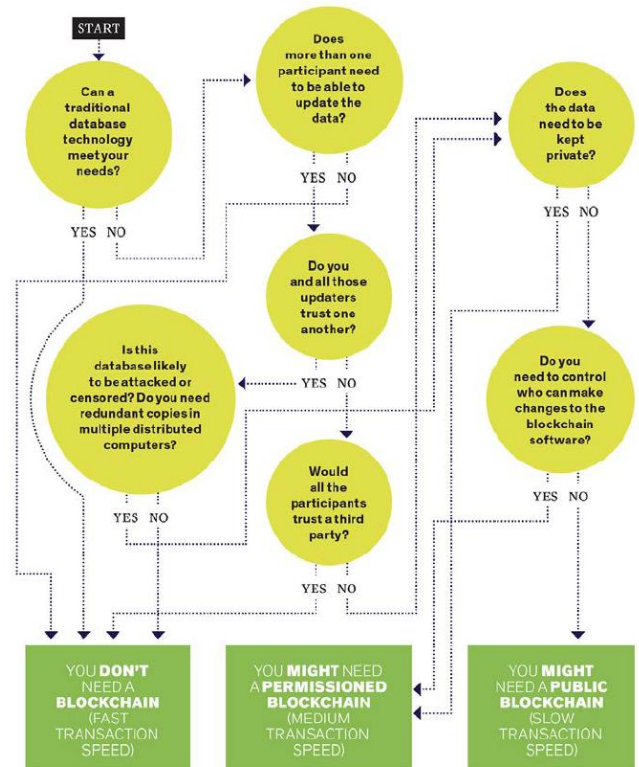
START

Can a traditional database technology meet your needs?

YES NO

Does more than one participant need to be able to update the data?

YES NO

Do you and all those updaters trust one another?

YES NO

Is this database likely to be attacked or censored? Do you need redundant copies in multiple distributed computers?

YES NO

Would all the participants trust a third party?

YES NO

Does the data need to be kept private?

YES NO

Do you need to control who can make changes to the blockchain software?

YES NO

YOU DON'T NEED A BLOCKCHAIN (FAST TRANSACTION SPEED)

YOU MIGHT NEED A PERMISSIONED BLOCKCHAIN (MEDIUM TRANSACTION SPEED)

YOU MIGHT NEED A PUBLIC BLOCKCHAIN (SLOW TRANSACTION SPEED)